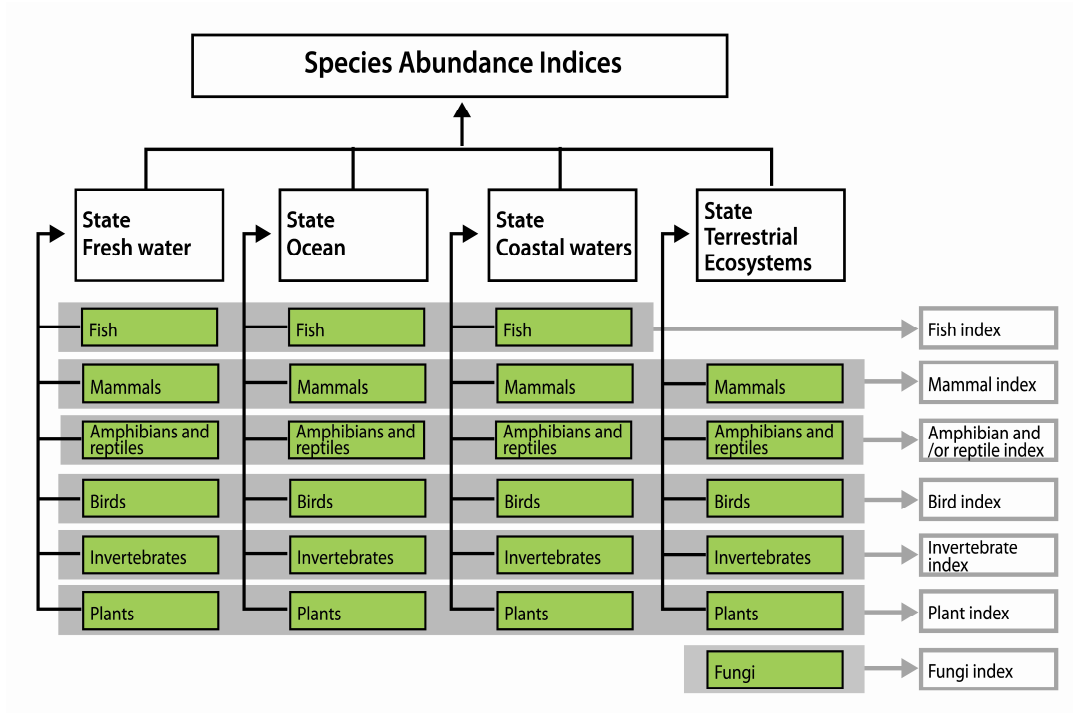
Species Abundance Indices

State Fresh water

State Ocean

State Coastal waters

State Terrestrial Ecosystems

Fish
Fish
Fish
Fish index

Mammals
Mammals
Mammals
Mammals
Mammal index

Amphibians and reptiles
Amphibians and reptiles
Amphibians and reptiles
Amphibians and reptiles
Amphibian and /or reptile index

Birds
Birds
Birds
Birds
Bird index

Invertebrates
Invertebrates
Invertebrates
Invertebrates
Invertebrate index

Plants
Plants
Plants
Plants
Plant index

Fungi
Fungi index